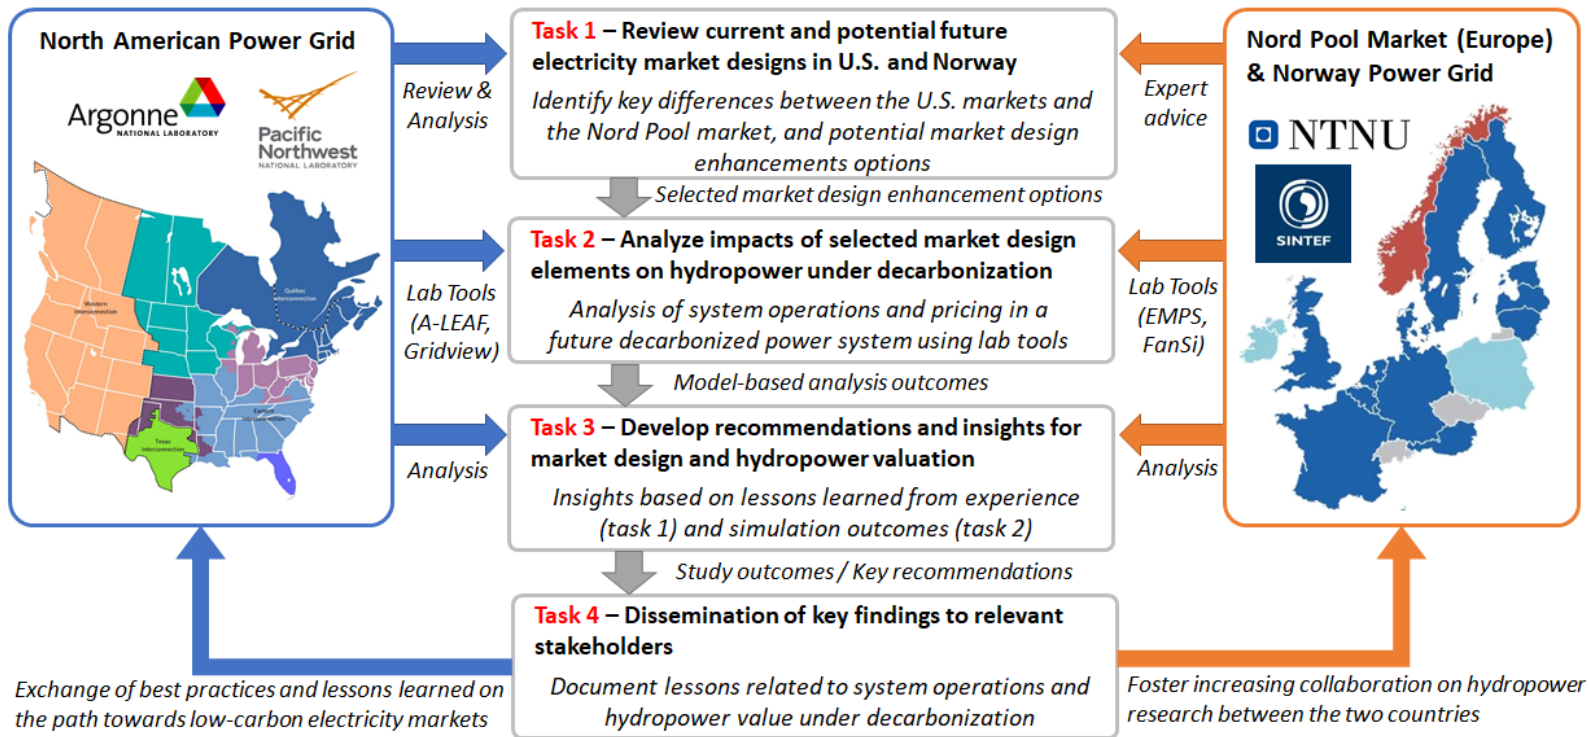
North American Power Grid

Argonne NATIONAL LABORATORY

Pacific Northwest NATIONAL LABORATORY

Western Interconnection

Quebec Interconnection

Eastern Interconnection

Texas Interconnection

Review & Analysis

Lab Tools (A-LEAF, Gridview)

Analysis

Task 1 – Review current and potential future electricity market designs in U.S. and Norway

Identify key differences between the U.S. markets and the Nord Pool market, and potential market design enhancements options

Selected market design enhancement options

Task 2 – Analyze impacts of selected market design elements on hydropower under decarbonization

Analysis of system operations and pricing in a future decarbonized power system using lab tools

Model-based analysis outcomes

Task 3 – Develop recommendations and insights for market design and hydropower valuation

Insights based on lessons learned from experience (task 1) and simulation outcomes (task 2)

Study outcomes / Key recommendations

Task 4 – Dissemination of key findings to relevant stakeholders

Document lessons related to system operations and hydropower value under decarbonization

Expert advice

Lab Tools (EMPS, FanSi)

Analysis

Nord Pool Market (Europe) & Norway Power Grid

NTNU

SINTEF

Exchange of best practices and lessons learned on the path towards low-carbon electricity markets

Foster increasing collaboration on hydropower research between the two countries